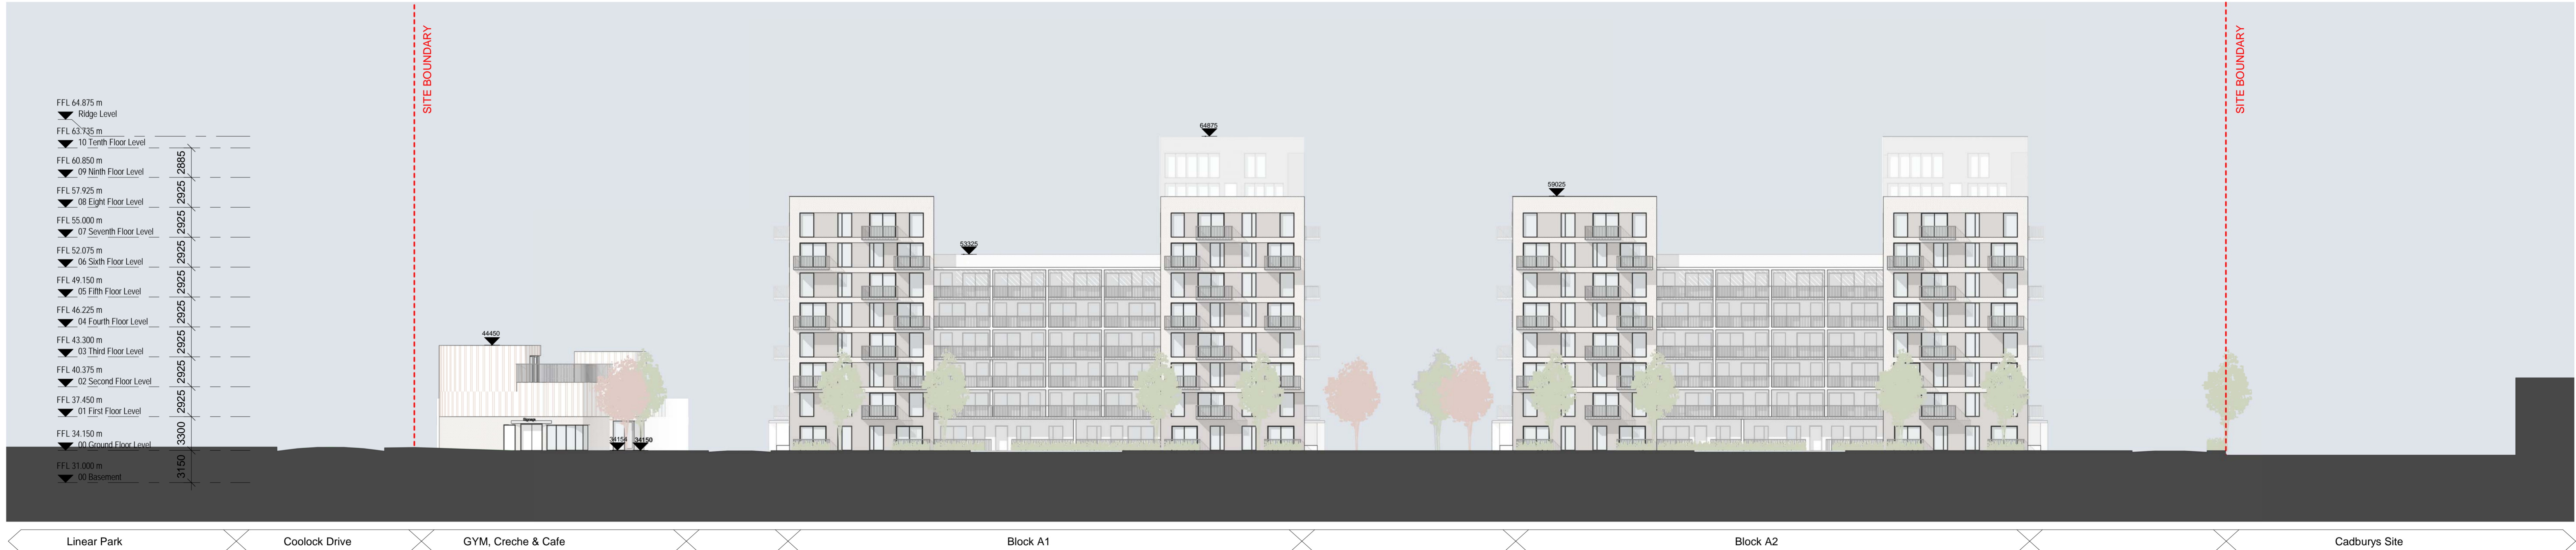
FFL 64.875 m
Ridge Level
FFL 63.735 m
10 Tenth Floor Level
FFL 60.850 m
09 Ninth Floor Level
FFL 57.925 m
08 Eight Floor Level
FFL 55.000 m
07 Seventh Floor Level
FFL 52.075 m
06 Sixth Floor Level
FFL 49.150 m
05 Fifth Floor Level
FFL 46.225 m
04 Fourth Floor Level
FFL 43.300 m
03 Third Floor Level
FFL 40.375 m
02 Second Floor Level
FFL 37.450 m
01 First Floor Level
FFL 34.150 m
00 Ground Floor Level
FFL 31.000 m
00 Basement

2885
2925
2925
2925
2925
2925
2925
2925
2925
3300
3150

SITE BOUNDARY

44450
Signage
34150
34150

64875
53325
59025

SITE BOUNDARY

Linear Park
Coolock Drive
GYM, Creche & Cafe
Block A1
Block A2
Cadburys Site